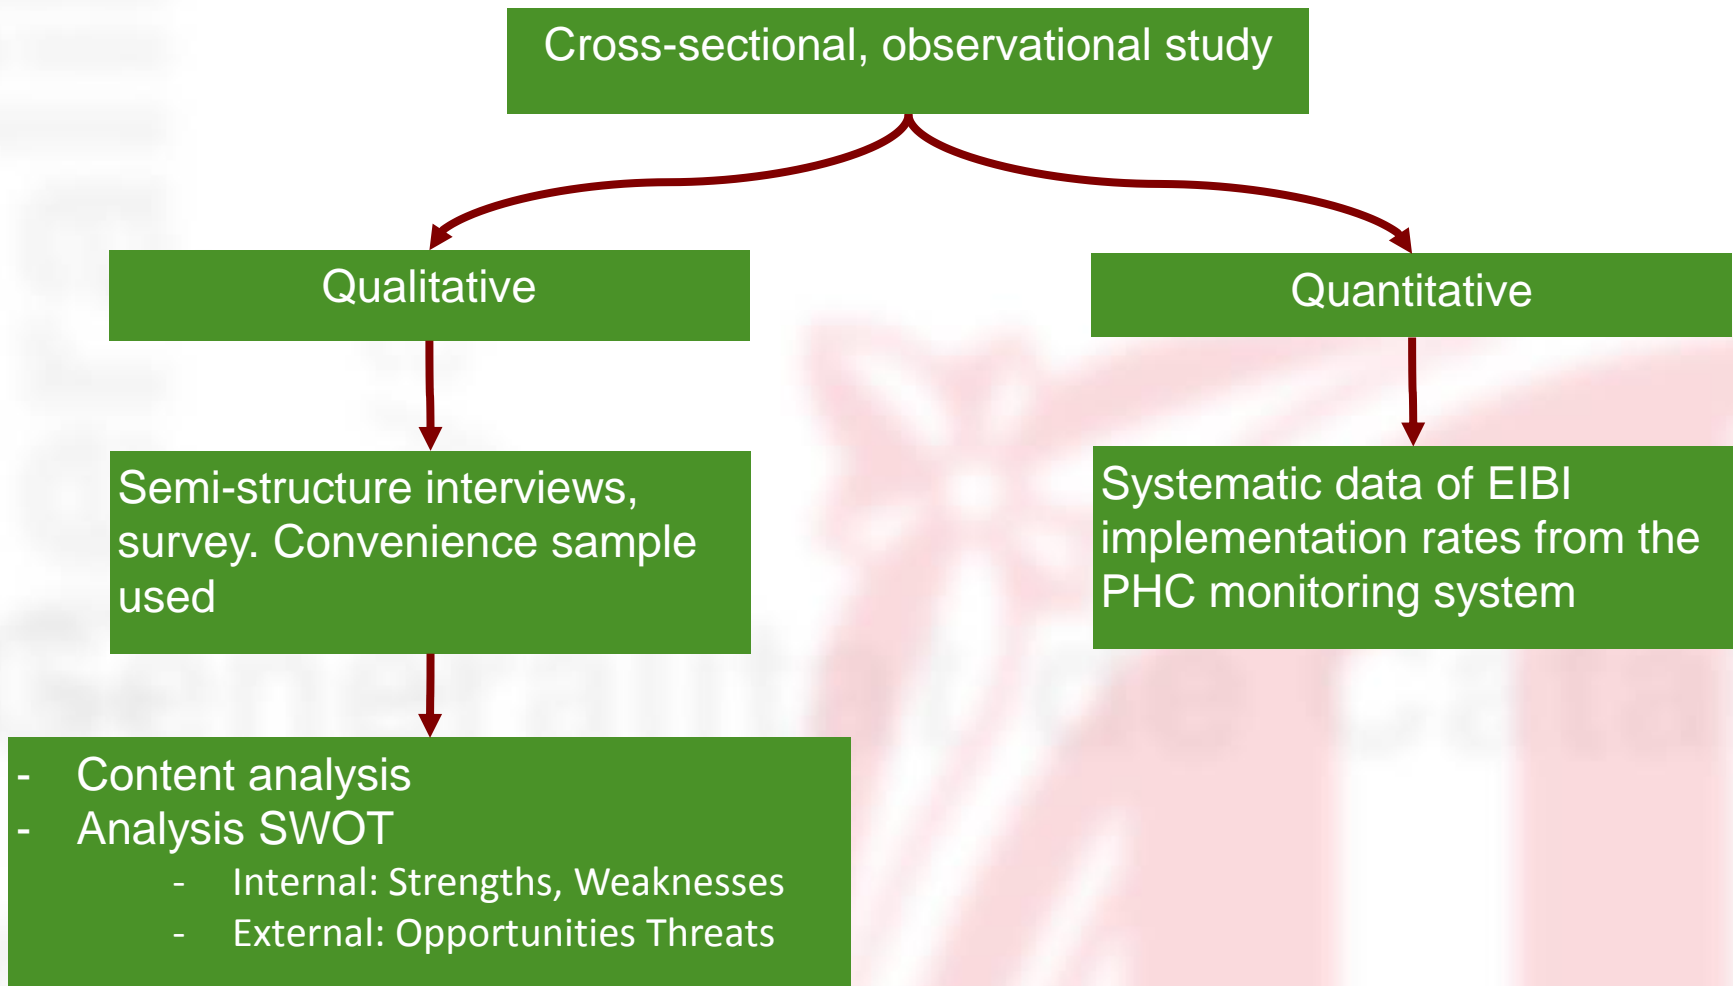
Cross-sectional, observational study

Qualitative

Quantitative

Semi-structure interviews, survey. Convenience sample used

Systematic data of EIBI implementation rates from the PHC monitoring system

- Content analysis
- Analysis SWOT
  - Internal: Strengths, Weaknesses
  - External: Opportunities Threats